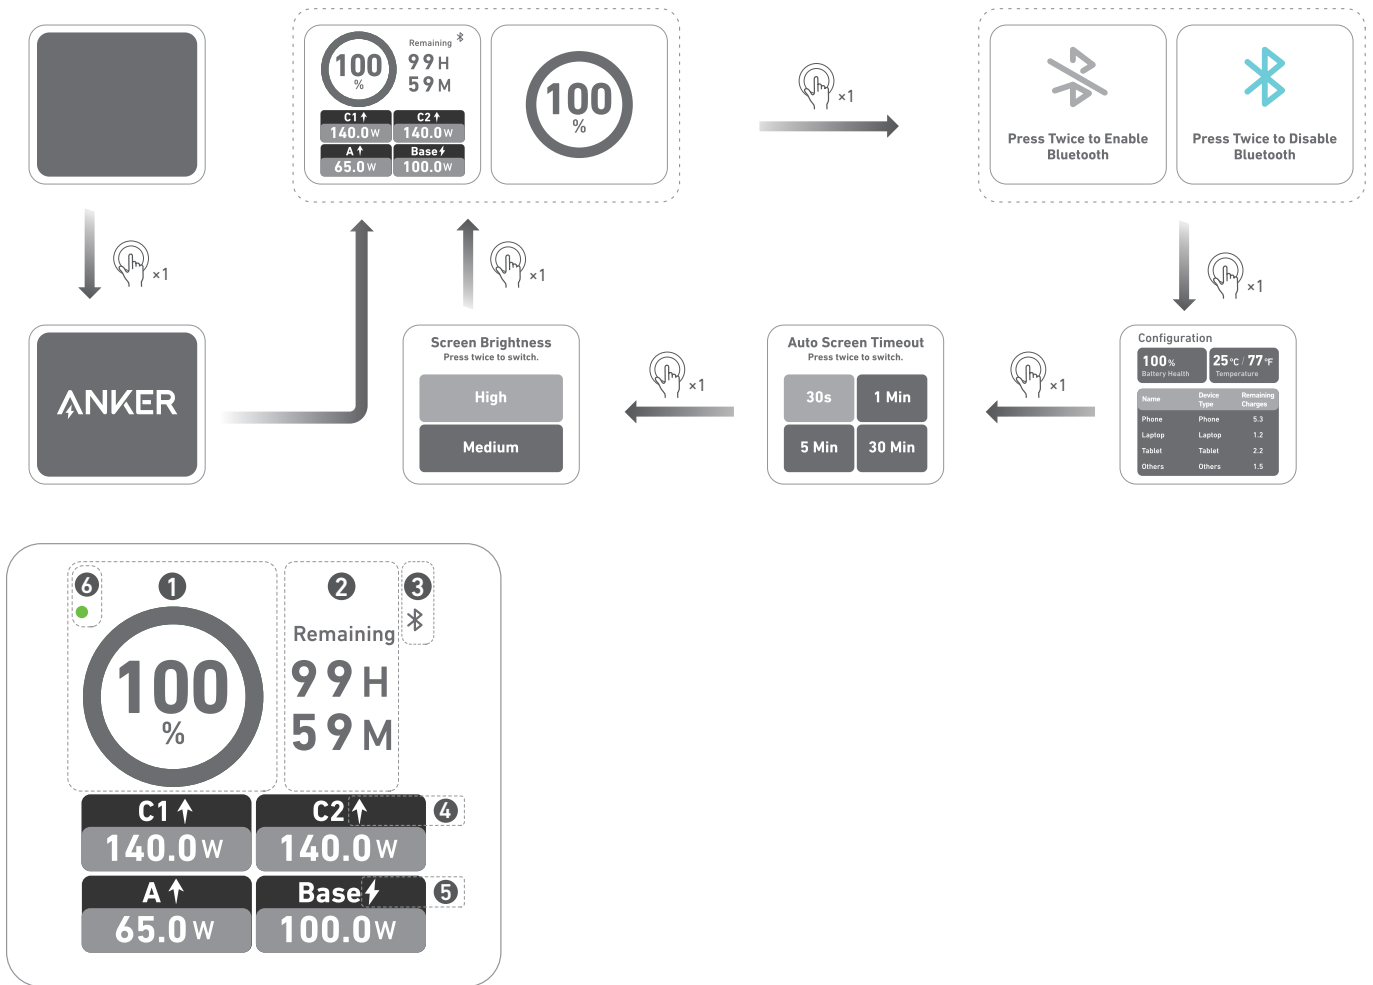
100
%
Remaining
99H
59M
C1
140.0W
C2
140.0W
A
65.0W
Base
100.0W

100
%

×1

Press Twice to Enable Bluetooth

Press Twice to Disable Bluetooth

×1

×1

×1

ANKER

Screen Brightness
Press twice to switch.
High
Medium

×1

Auto Screen Timeout
Press twice to switch.
30s
1 Min
5 Min
30 Min

×1

Configuration
100%
Battery Health
25°C / 77°F
Temperature

| Name | Device Type | Remaining Charges |
|---|---|---|
| Phone | Phone | 5.3 |
| Laptop | Laptop | 1.2 |
| Tablet | Tablet | 2.2 |
| Others | Others | 1.5 |

6
1
2
3
Remaining
100
%
99H
59M
C1
140.0W
C2
140.0W
4
A
65.0W
Base
100.0W
5